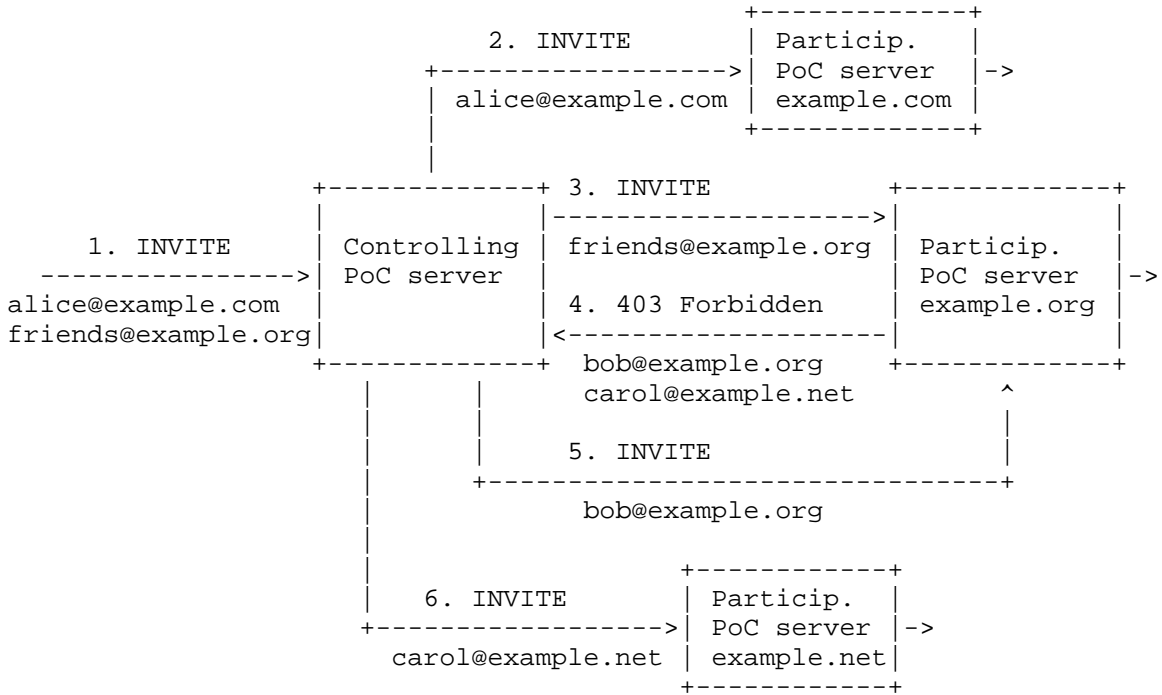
2. INVITE

Particip.
PoC server
example.com

alice@example.com

3. INVITE

1. INVITE

Controlling
PoC server

friends@example.org

Particip.
PoC server
example.org

alice@example.com
friends@example.org

4. 403 Forbidden

bob@example.org
carol@example.net

5. INVITE

bob@example.org

6. INVITE

Particip.
PoC server
example.net

carol@example.net